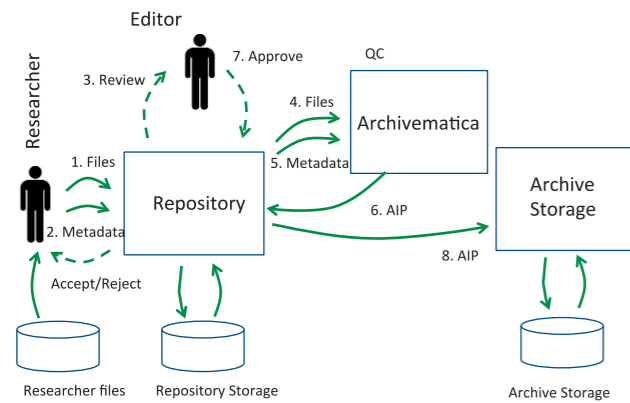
Editor

Researcher

3. Review

7. Approve

QC

4. Files

Archivematica

1. Files

5. Metadata

Repository

Archive Storage

2. Metadata

6. AIP

Accept/Reject

8. AIP

Researcher files

Repository Storage

Archive Storage